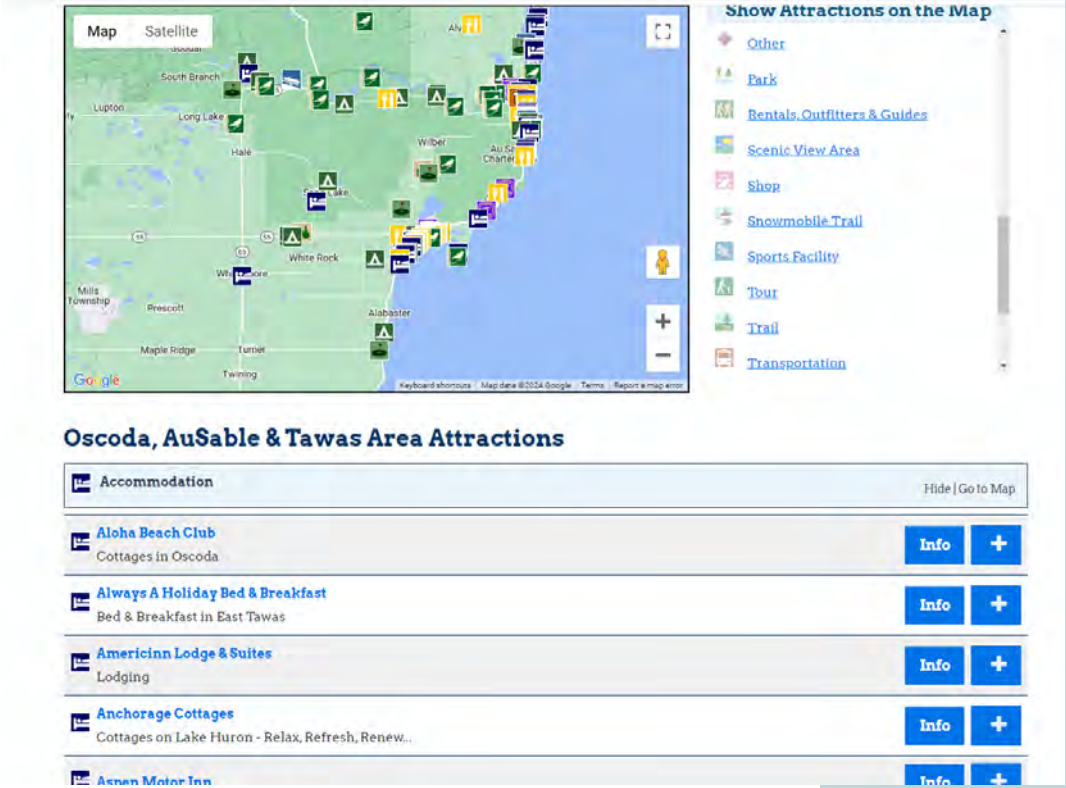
Map Satellite

Alger
South Branch
Lupton
Long Lake
Hale
Wilber
Au Sable Charter
Sand Lake
White Rock
Whittemore
Mills Township
Prescott
Alabaster
Maple Ridge
Turner
Twining
Google
Keyboard shortcuts Map data ©2024 Google Terms Report a map error

Show Attractions on the Map
Other
Park
Rentals, Outfitters & Guides
Scenic View Area
Shop
Snowmobile Trail
Sports Facility
Tour
Trail
Transportation

Oscoda, AuSable & Tawas Area Attractions

Accommodation
Hide | Go to Map

Aloha Beach Club
Cottages in Oscoda
Info +

Always A Holiday Bed & Breakfast
Bed & Breakfast in East Tawas
Info +

Americinn Lodge & Suites
Lodging
Info +

Anchorage Cottages
Cottages on Lake Huron - Relax, Refresh, Renew...
Info +

Aspen Motor Inn
Info +